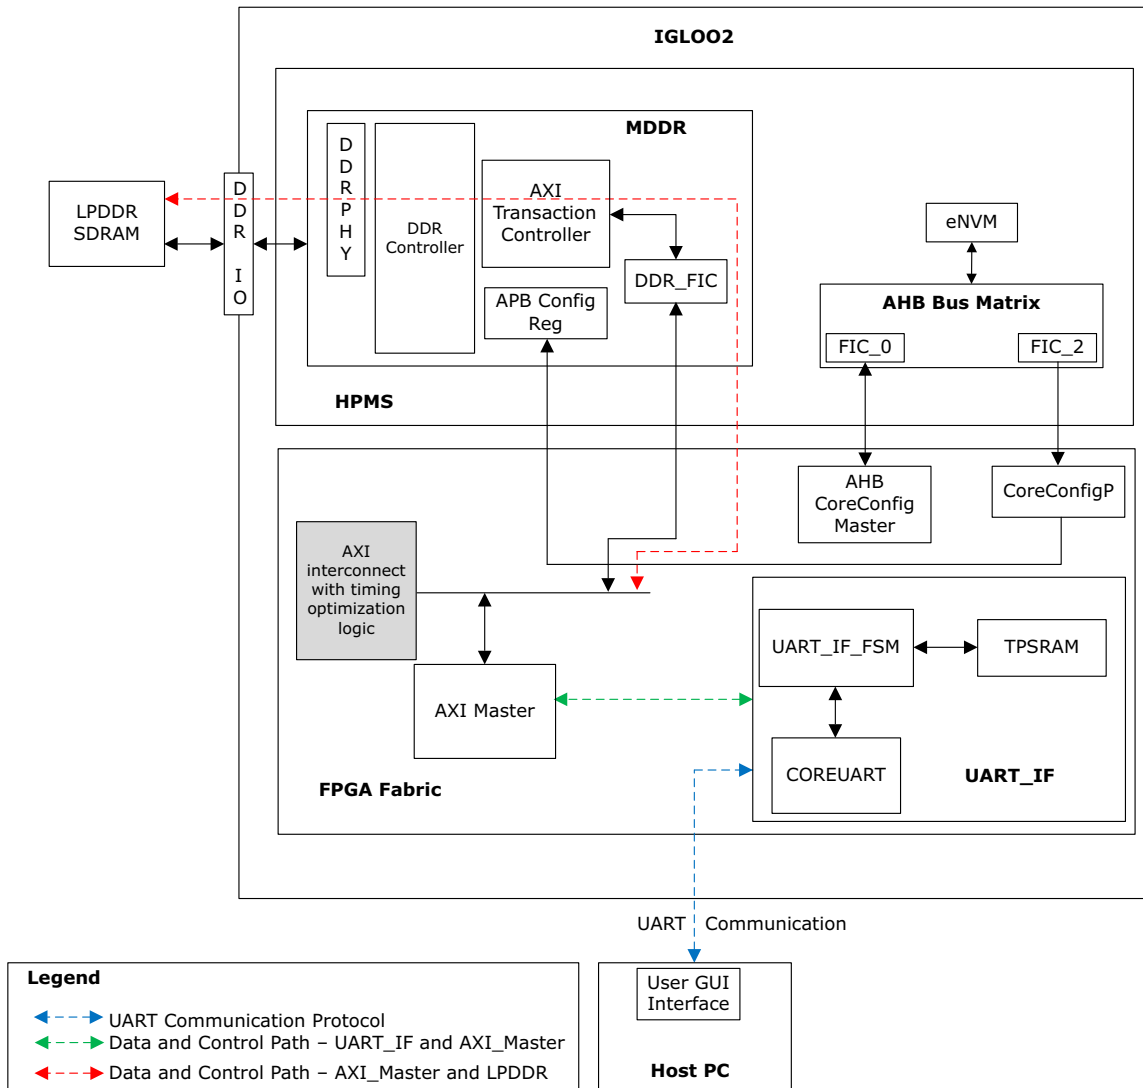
IGLOO2

MDDR

LPDDR SDRAM

D D R I O

D D R P H Y

DDR Controller

AXI Transaction Controller

DDR_FIC

APB Config Reg

eNVM

AHB Bus Matrix

FIC_0

FIC_2

HPMS

AHB CoreConfig Master

CoreConfigP

AXI interconnect with timing optimization logic

AXI Master

UART_IF_FSM

TPSRAM

COREUART

UART_IF

FPGA Fabric

UART Communication

Legend

UART Communication Protocol

Data and Control Path – UART_IF and AXI_Master

Data and Control Path – AXI_Master and LPDDR

User GUI Interface

Host PC